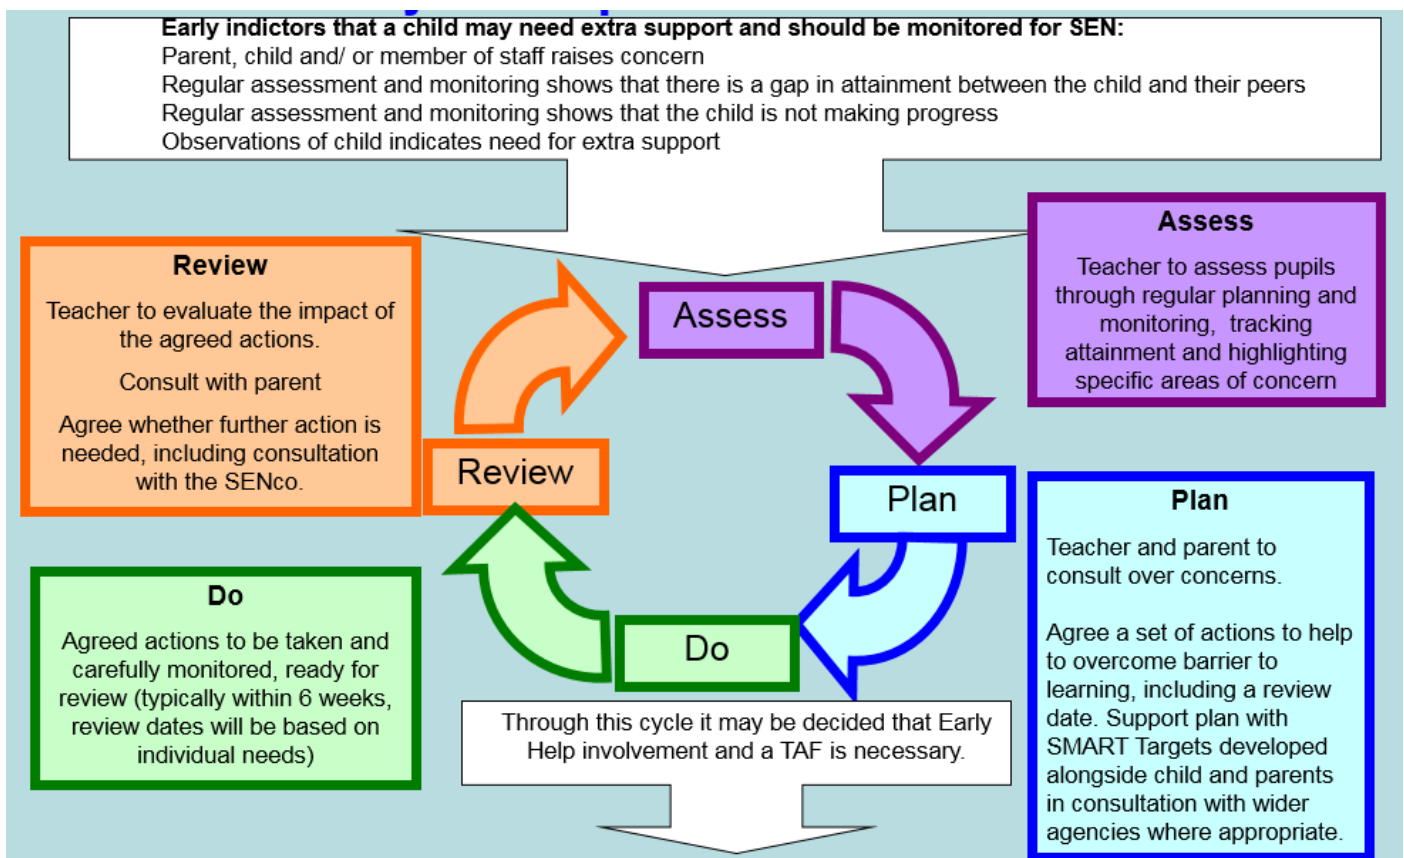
**Early indictors that a child may need extra support and should be monitored for SEN:**
Parent, child and/ or member of staff raises concern
Regular assessment and monitoring shows that there is a gap in attainment between the child and their peers
Regular assessment and monitoring shows that the child is not making progress
Observations of child indicates need for extra support

**Review**
Teacher to evaluate the impact of the agreed actions.
Consult with parent
Agree whether further action is needed, including consultation with the SENco.

Assess

**Assess**
Teacher to assess pupils through regular planning and monitoring, tracking attainment and highlighting specific areas of concern

Review

Plan

**Plan**
Teacher and parent to consult over concerns.

Agree a set of actions to help to overcome barrier to learning, including a review date. Support plan with SMART Targets developed alongside child and parents in consultation with wider agencies where appropriate.

**Do**
Agreed actions to be taken and carefully monitored, ready for review (typically within 6 weeks, review dates will be based on individual needs)

Do

Through this cycle it may be decided that Early Help involvement and a TAF is necessary.